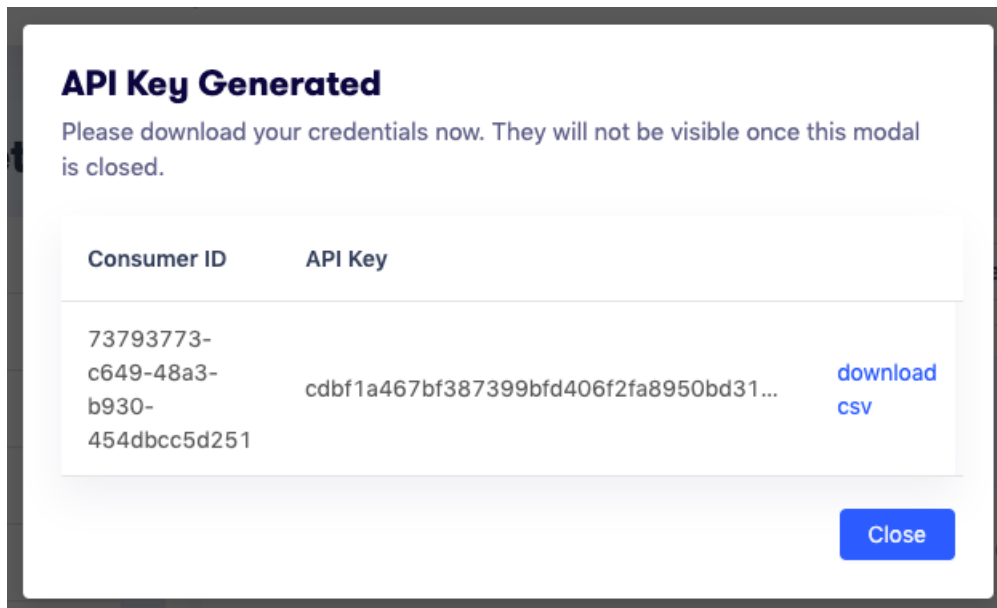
API Key Generated

Please download your credentials now. They will not be visible once this modal is closed.

| Consumer ID | API Key | |
|---|---|---|
| 73793773-c649-48a3-b930-454dbcc5d251 | cdbf1a467bf387399bfd406f2fa8950bd31... | download csv |

Close